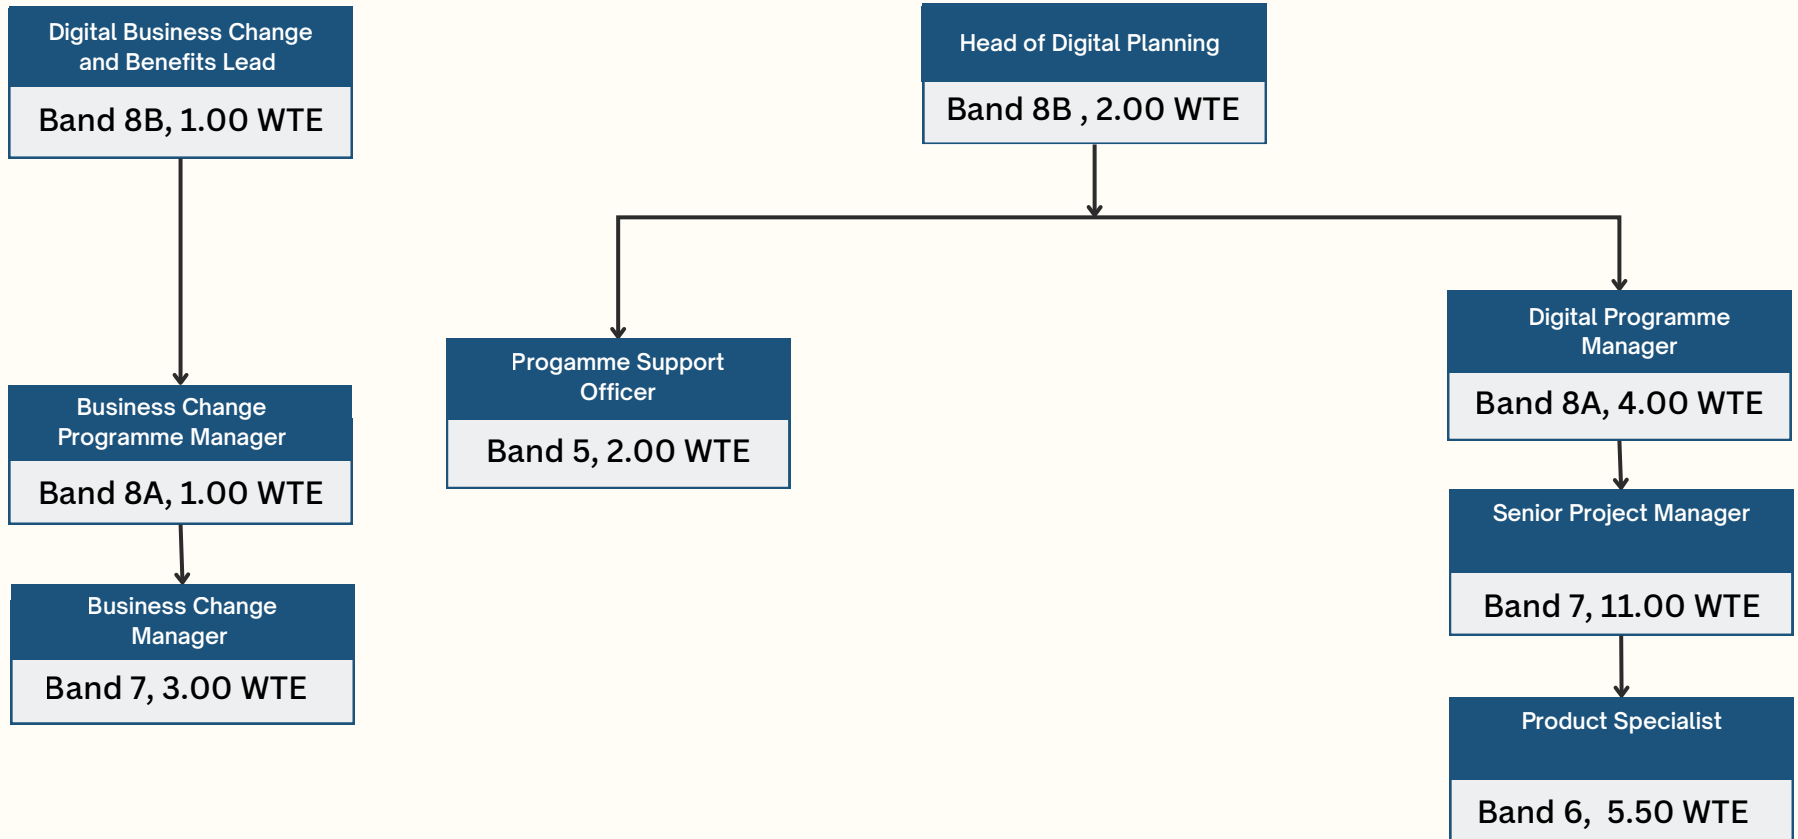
Digital Business Change and Benefits Lead

Band 8B, 1.00 WTE

Business Change Programme Manager

Band 8A, 1.00 WTE

Business Change Manager

Band 7, 3.00 WTE

Head of Digital Planning

Band 8B , 2.00 WTE

Progamme Support Officer

Band 5, 2.00 WTE

Digital Programme Manager

Band 8A, 4.00 WTE

Senior Project Manager

Band 7, 11.00 WTE

Product Specialist

Band 6,  5.50 WTE